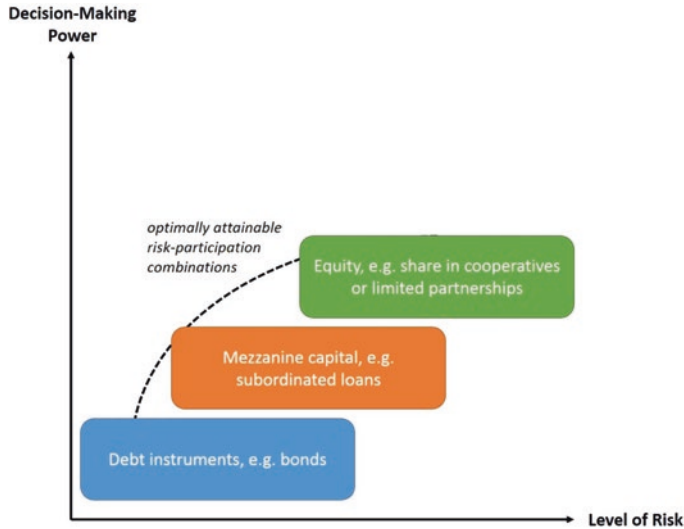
Decision-Making Power

optimally attainable risk-participation combinations

Equity, e.g. share in cooperatives or limited partnerships

Mezzanine capital, e.g. subordinated loans

Debt instruments, e.g. bonds

Level of Risk